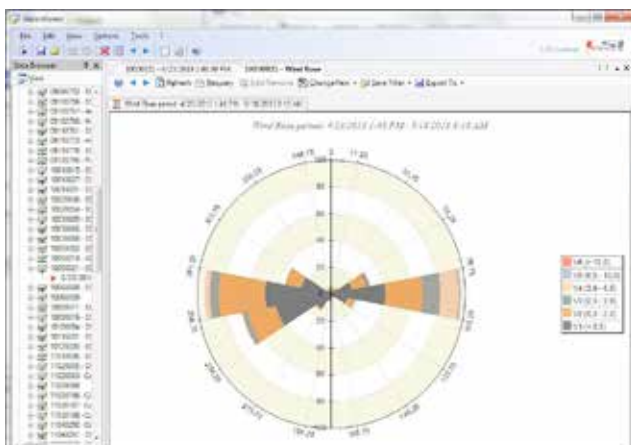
File Edit View Options Tools ?

Data Browser

Wind Rose

Refresh Requery Edit Series Change Item Save Filter Export To

Wind Rose period: 5/21/2013 1:45 PM - 5/18/2013 6:18 AM

Wind Rose period: 5/21/2013 1:45 PM - 5/18/2013 6:18 AM

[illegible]

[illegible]

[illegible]

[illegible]

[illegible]

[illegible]